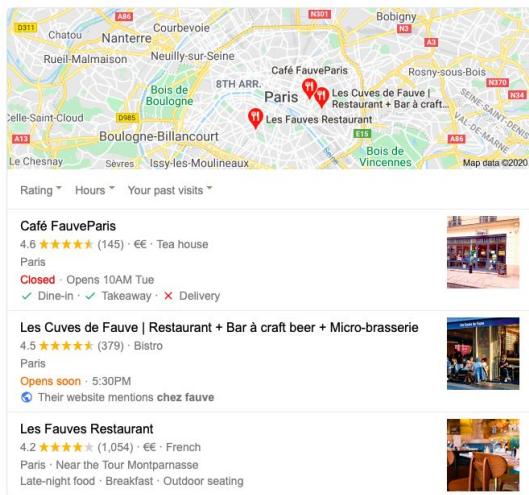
D311 A86 Courbevoie N301 Bobigny
Chatou Nanterre N3
Rueil-Malmaison Neuilly-sur-Seine A3
Café FauveParis Rosny-sous-Bois
Bois de Boulogne 8TH ARR. Paris
Les Cuves de Fauve | Restaurant + Bar à craft...
N370
SEINE-SAINT-DENIS
Celle-Saint-Cloud D985 Les Fauves Restaurant
Boulogne-Billancourt E15 A86
Bois de Vincennes
Le Chesnay Sevres Issy-les-Moulineaux Map data ©2020

Rating Hours Your past visits

Café FauveParis
4.6 ★★★★★ (145) · €€ · Tea house
Paris
Closed · Opens 10AM Tue
✓ Dine-in · ✓ Takeaway · ✕ Delivery

Les Cuves de Fauve | Restaurant + Bar à craft beer + Micro-brasserie
4.5 ★★★★★ (379) · Bistro
Paris
Opens soon · 5:30PM
Their website mentions chez fauve

Les Fauves Restaurant
4.2 ★★★★★ (1,054) · €€ · French
Paris · Near the Tour Montparnasse
Late-night food · Breakfast · Outdoor seating